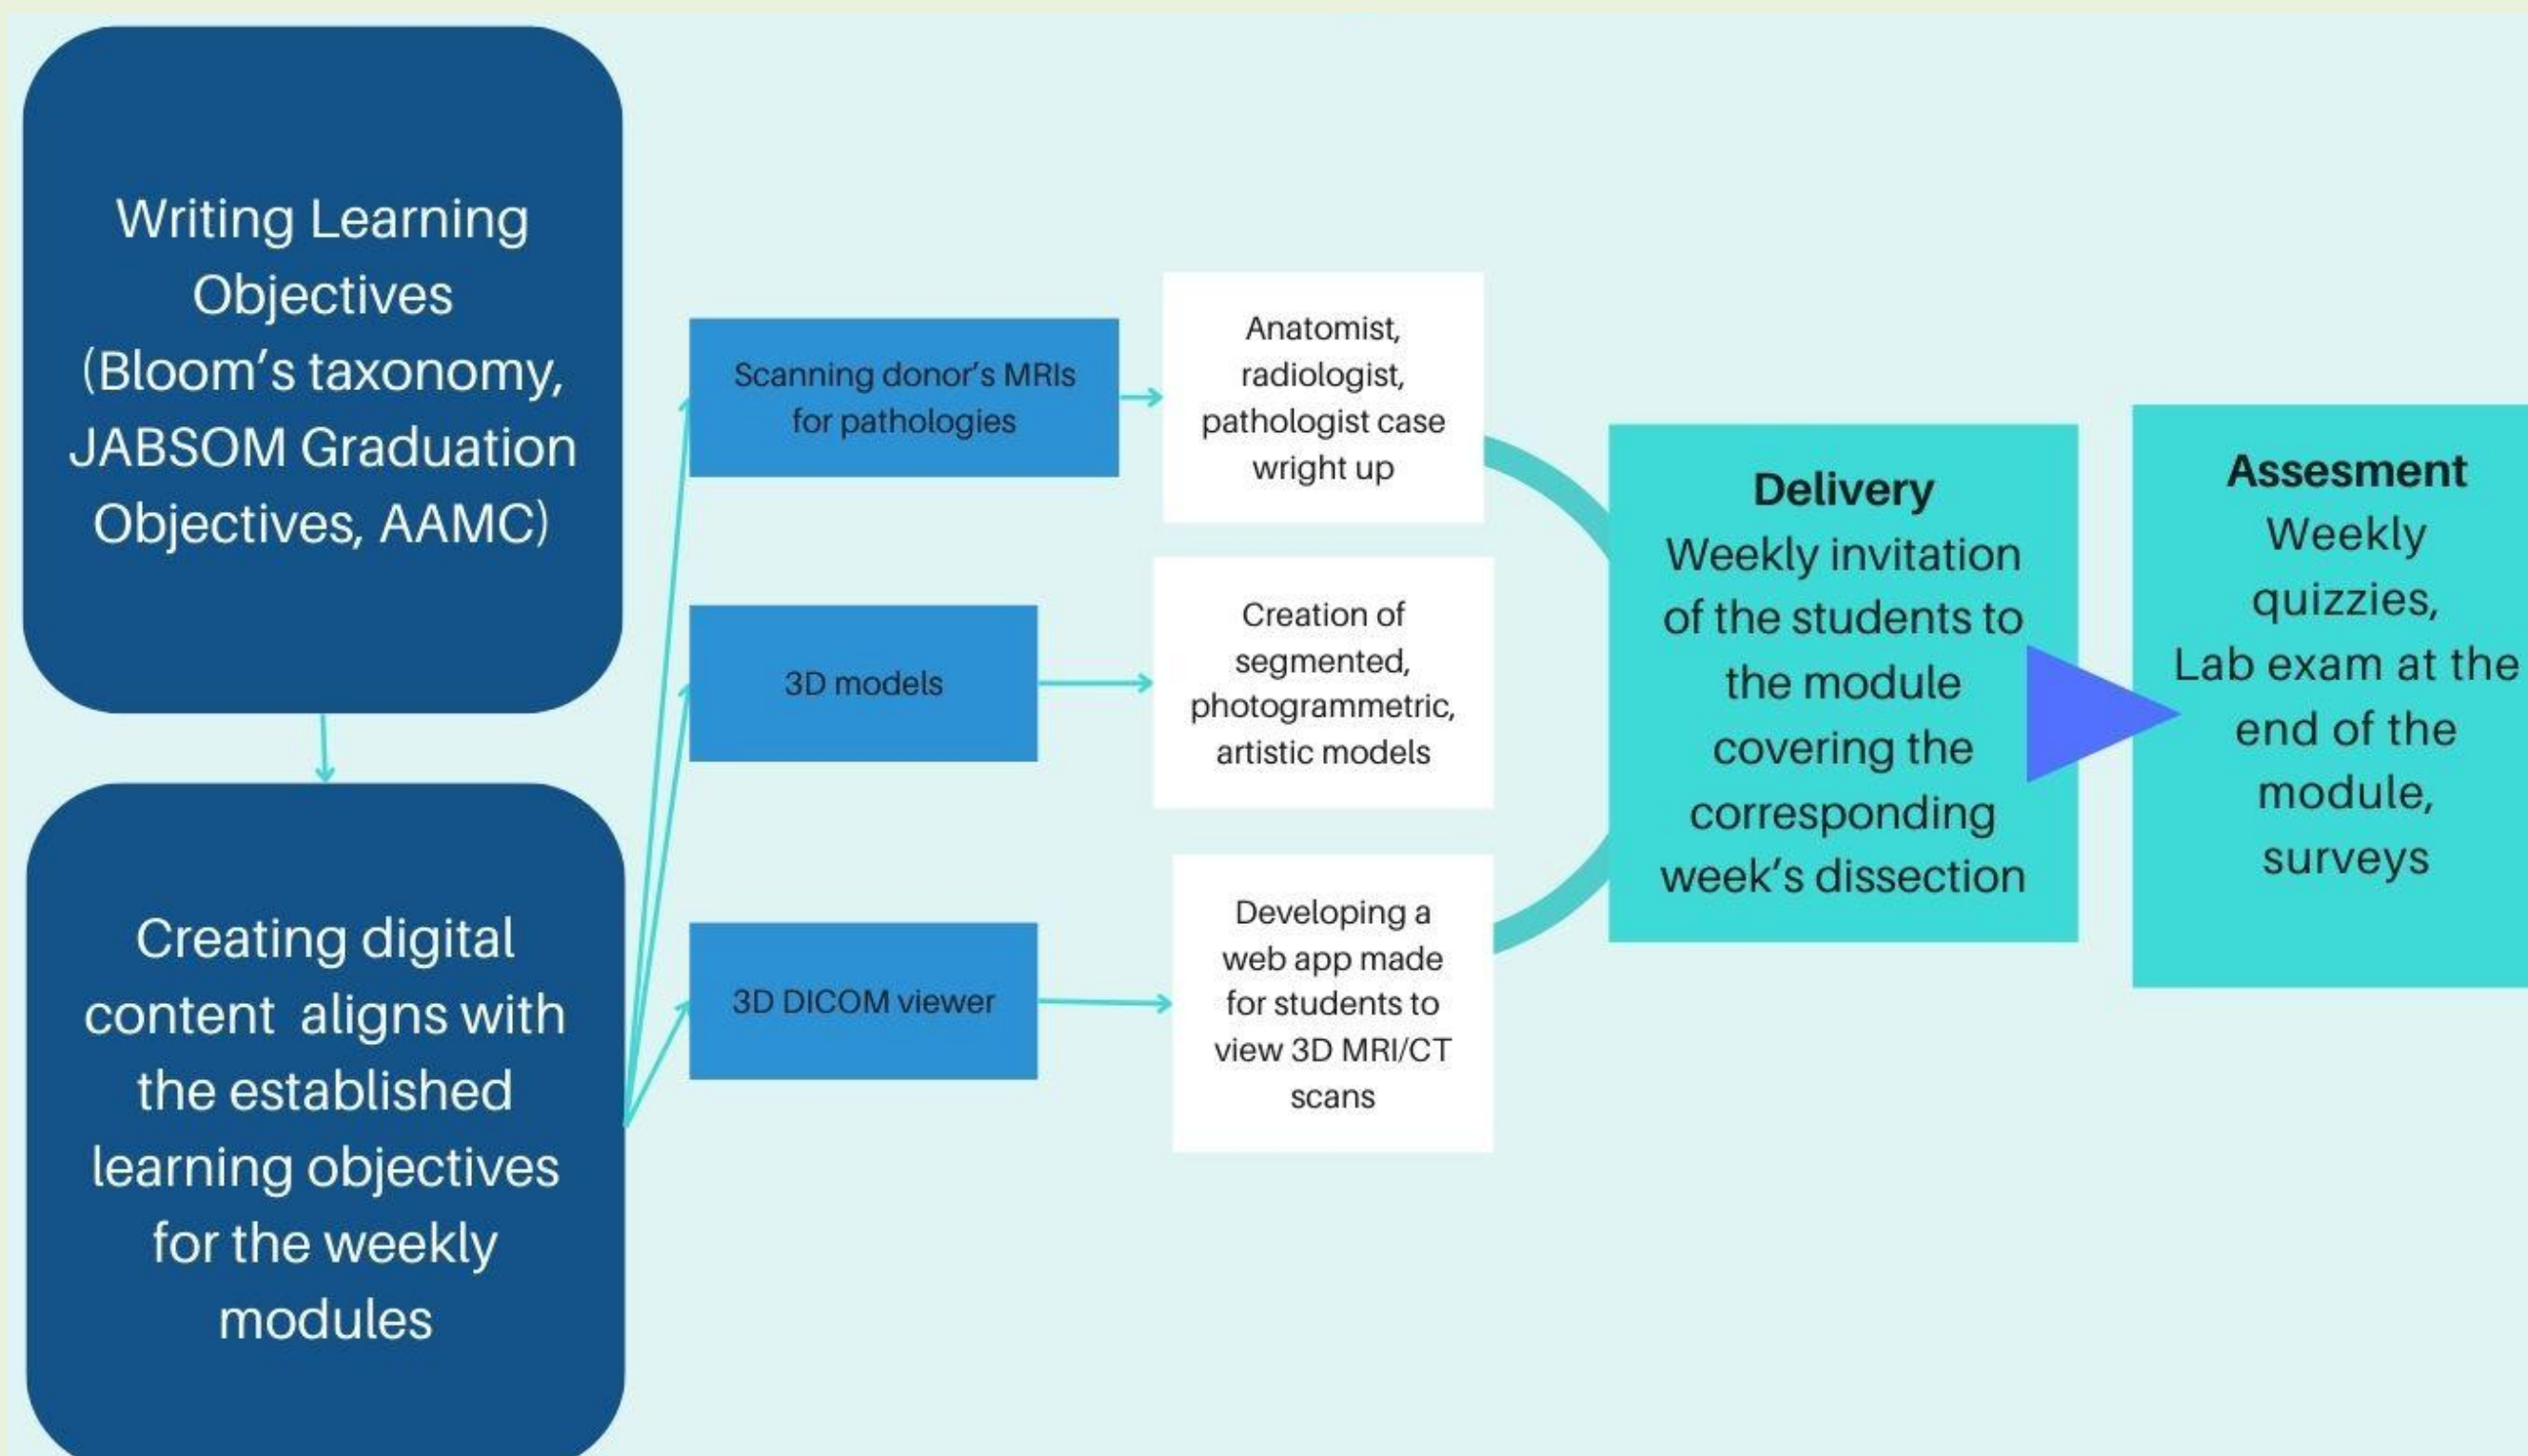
Writing Learning Objectives (Bloom's taxonomy, JABSOM Graduation Objectives, AAMC)

Creating digital content aligns with the established learning objectives for the weekly modules

Scanning donor's MRIs for pathologies

Anatomist, radiologist, pathologist case wright up

3D models

Creation of segmented, photogrammetric, artistic models

3D DICOM viewer

Developing a web app made for students to view 3D MRI/CT scans

Delivery
Weekly invitation of the students to the module covering the corresponding week's dissection

Assesment
Weekly quizzies, Lab exam at the end of the module, surveys